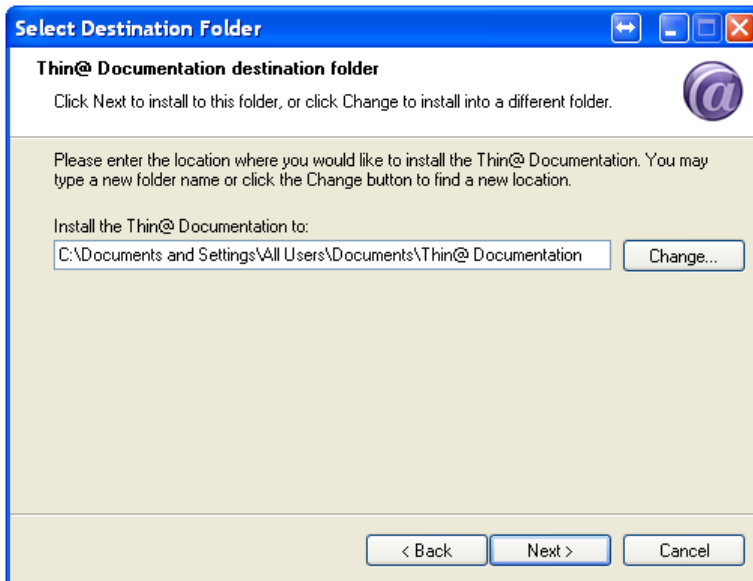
Select Destination Folder

Thin@ Documentation destination folder

Click Next to install to this folder, or click Change to install into a different folder.

Please enter the location where you would like to install the Thin@ Documentation. You may type a new folder name or click the Change button to find a new location.

Install the Thin@ Documentation to:

C:\Documents and Settings\All Users\Documents\Thin@ Documentation

Change...

< Back

Next >

Cancel